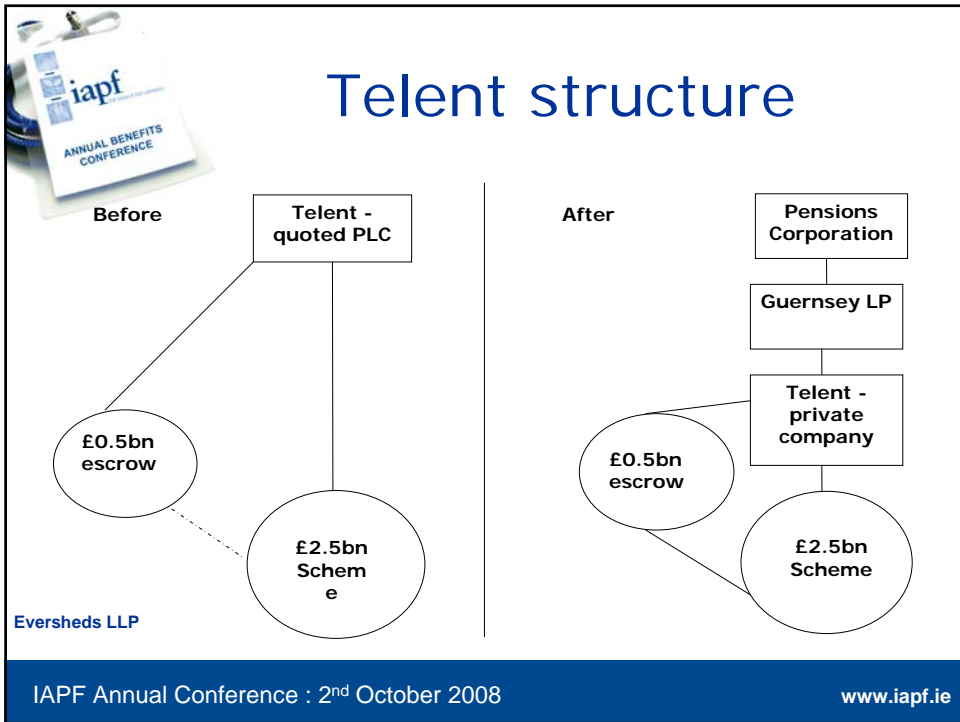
iapf
ANNUAL BENEFITS CONFERENCE

Telent structure

Before

Telent - quoted PLC

£0.5bn escrow

£2.5bn Schem e

After

Pensions Corporation

Guernsey LP

Telent - private company

£0.5bn escrow

£2.5bn Scheme

Eversheds LLP

IAPF Annual Conference : 2nd October 2008

www.iapf.ie